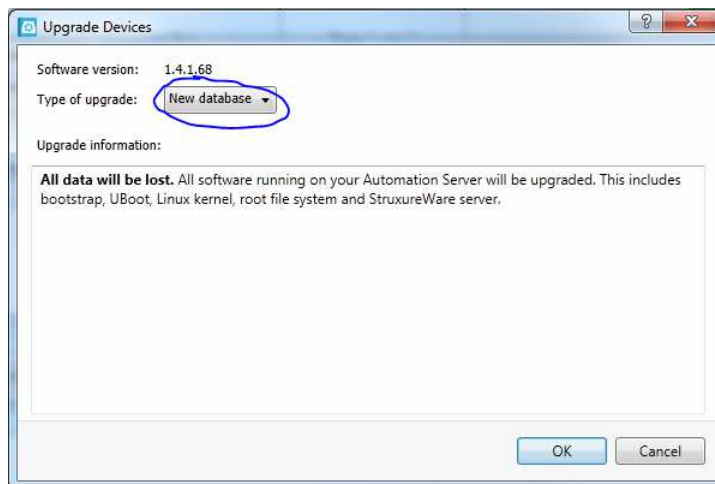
Upgrade Devices

?

Software version: 1.4.1.68

Type of upgrade: New database

Upgrade information:

**All data will be lost.** All software running on your Automation Server will be upgraded. This includes bootstrap, UBoot, Linux kernel, root file system and StruxureWare server.

OK

Cancel